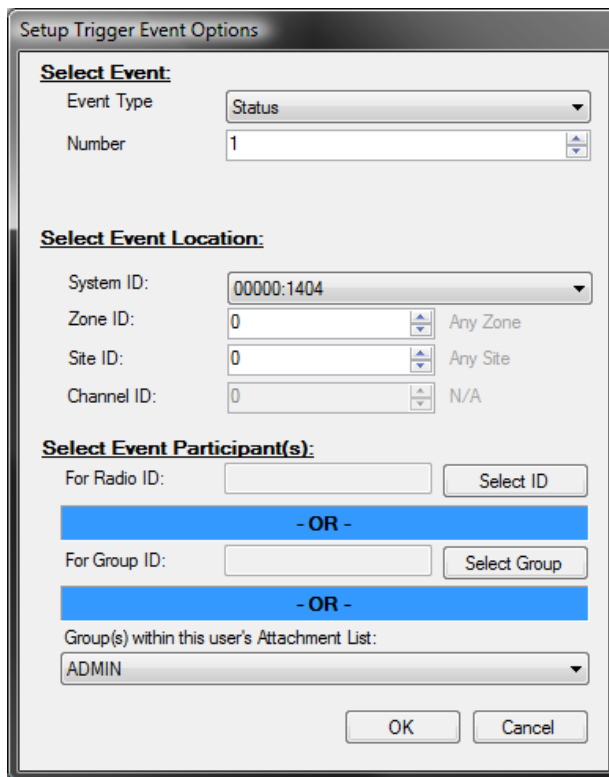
Setup Trigger Event Options

Select Event:

Event Type
Status

Number
1

Select Event Location:

System ID:
00000:1404

Zone ID:
0
Any Zone

Site ID:
0
Any Site

Channel ID:
0
N/A

Select Event Participant(s):

For Radio ID:
Select ID

- OR -

For Group ID:
Select Group

- OR -

Group(s) within this user's Attachment List:
ADMIN

OK
Cancel